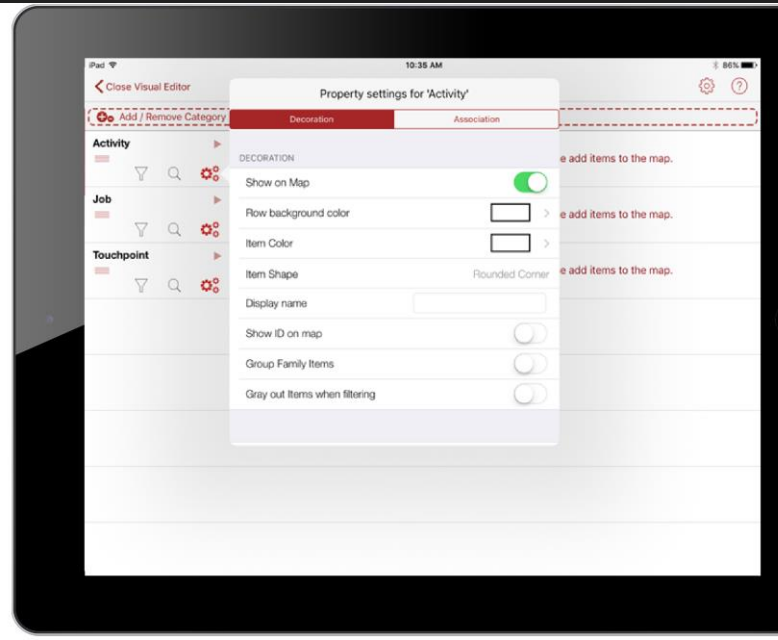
iPad
10:35 AM
86%

Close Visual Editor

Add / Remove Category

Activity

Job

Touchpoint

e add items to the map.

e add items to the map.

e add items to the map.

Property settings for 'Activity'

Decoration

Association

DECORATION

Show on Map

Row background color

Item Color

Item Shape

Rounded Corner

Display name

Show ID on map

Group Family Items

Gray out Items when filtering